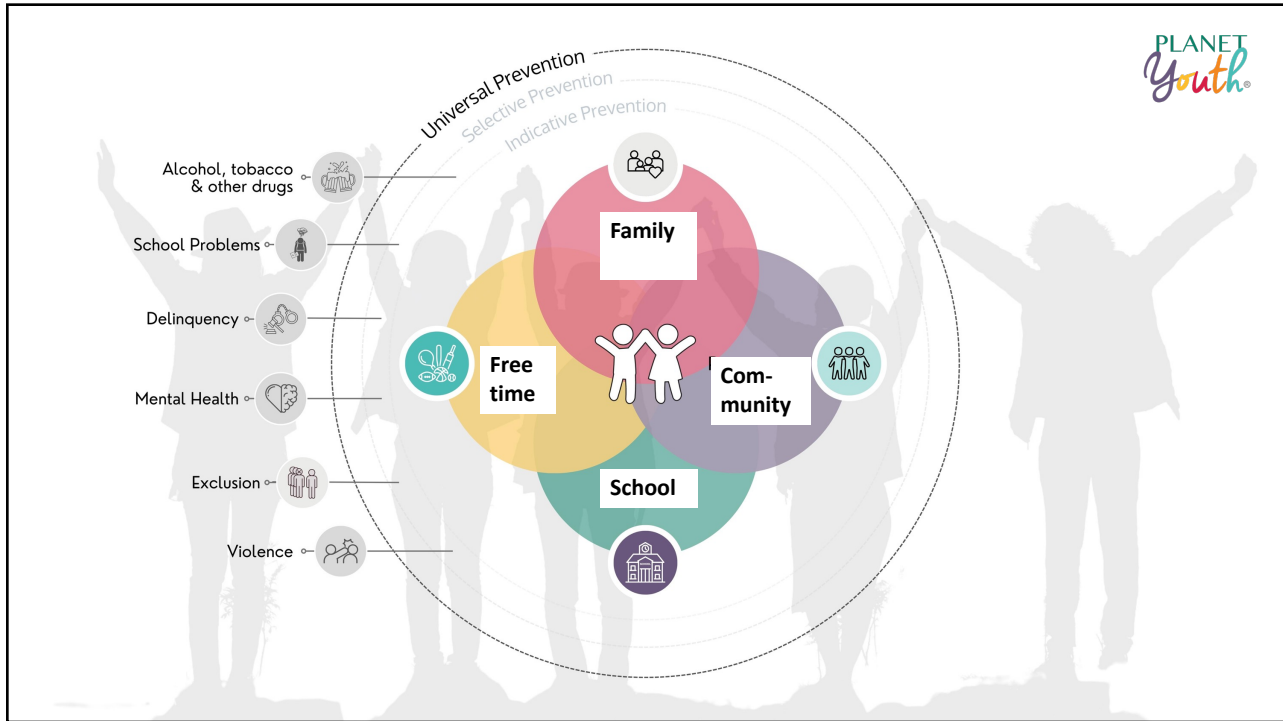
PLANET
Youth

Universal Prevention
Selective Prevention
Indicative Prevention

Alcohol, tobacco & other drugs

School Problems

Delinquency

Mental Health

Exclusion

Violence

Family

Free time

Com-munity

School